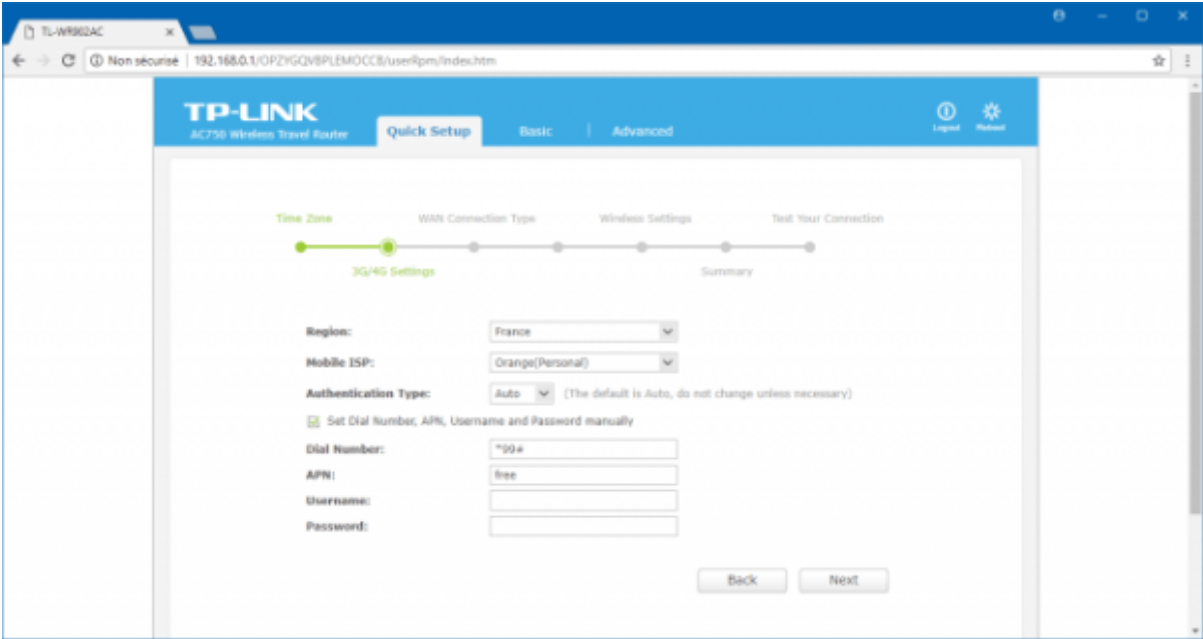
TL-WR902AC

Non sécurisé | 192.168.0.1/OPZYGQVBPLEMOCCB/userRpm/Index.htm

TP-LINK
AC750 Wireless Travel Router

Quick Setup | Basic | Advanced

Logout | Reboot

Time Zone | WAN Connection Type | Wireless Settings | Test Your Connection

3G/4G Settings | Summary

Region: France

Mobile ISP: Orange(Personal)

Authentication Type: Auto (The default is Auto, do not change unless necessary)

Set Dial Number, APN, Username and Password manually

Dial Number: *99#

APN: free

Username:

Password:

Back | Next